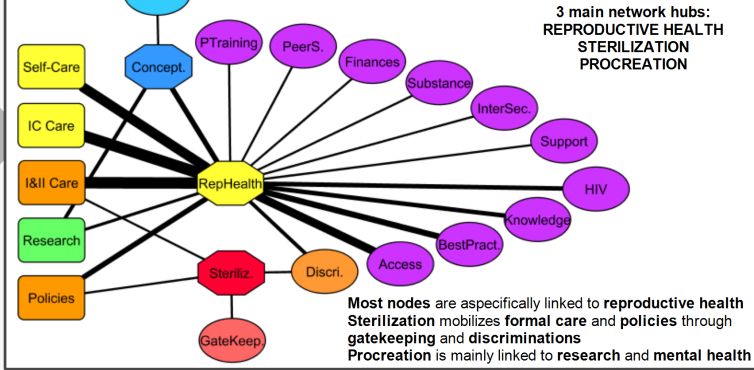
3 main network hubs:
REPRODUCTIVE HEALTH
STERILIZATION
PROCREATION

Self-Care
Concept.
PTraining
PeerS.
Finances
Substance
InterSec.
Support
IC Care
I&II Care
RepHealth
HIV
Knowledge
BestPract.
Research
Access
Discri.
Steriliz.
Policies
GateKeep.

**Most nodes** are aspecifically linked to **reproductive health**
**Sterilization** mobilizes **formal care** and **policies** through **gatekeeping** and **discriminations**
**Procreation** is mainly linked to **research** and **mental health**